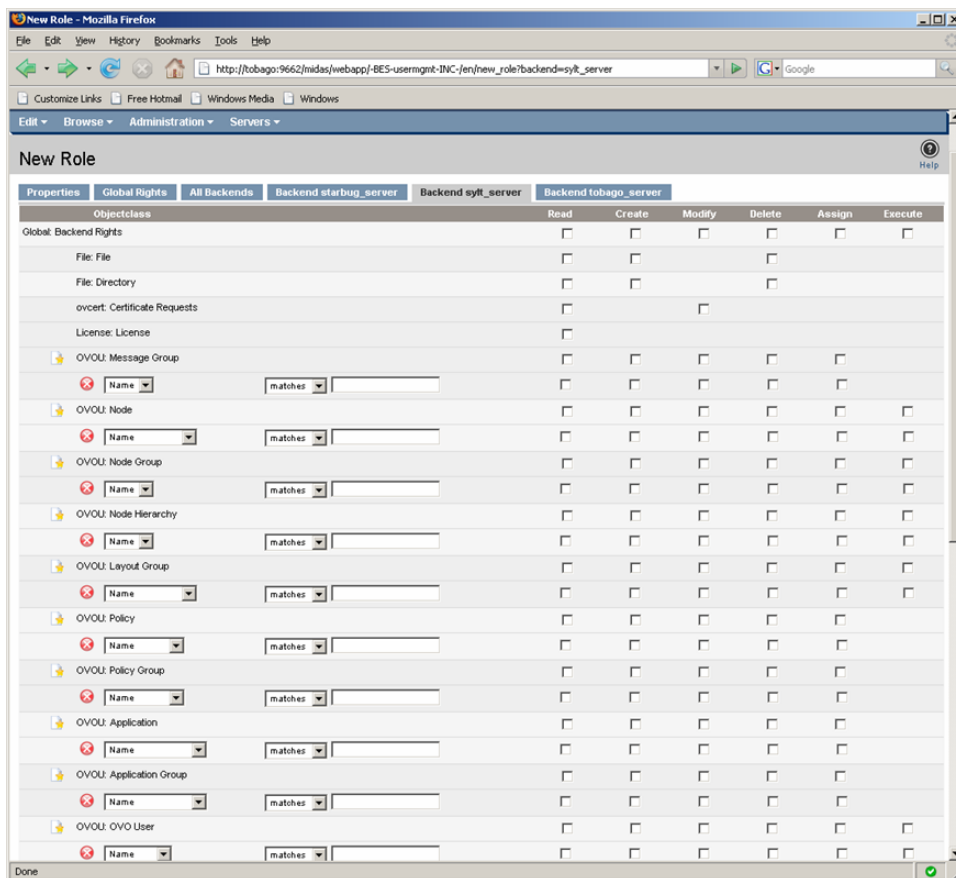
New Role - Mozilla Firefox

File Edit View History Bookmarks Tools Help

http://tobago:9662/midas/webapp/-BES-usermgmt-INC-/en/new_role?backend=sylt_server

Google

Customize Links  Free Hotmail  Windows Media  Windows

Edit ▾ Browse ▾ Administration ▾ Servers ▾

New Role

Help

Properties | Global Rights | All Backends | Backend starbug_server | Backend sylt_server | Backend tobago_server

| Objectclass | | Read | Create | Modify | Delete | Assign | Execute |
|---|---|---|---|---|---|---|---|
| Global: Backend Rights | | | | | | | |
| File: File | | | | | | | |
| File: Directory | | | | | | | |
| ovcert: Certificate Requests | | | | | | | |
| License: License | | | | | | | |
| OVOU: Message Group | | | | | | | |
| Name | matches | | | | | | |
| OVOU: Node | | | | | | | |
| Name | matches | | | | | | |
| OVOU: Node Group | | | | | | | |
| Name | matches | | | | | | |
| OVOU: Node Hierarchy | | | | | | | |
| Name | matches | | | | | | |
| OVOU: Layout Group | | | | | | | |
| Name | matches | | | | | | |
| OVOU: Policy | | | | | | | |
| Name | matches | | | | | | |
| OVOU: Policy Group | | | | | | | |
| Name | matches | | | | | | |
| OVOU: Application | | | | | | | |
| Name | matches | | | | | | |
| OVOU: Application Group | | | | | | | |
| Name | matches | | | | | | |
| OVOU: OVO User | | | | | | | |
| Name | matches | | | | | | |

Done